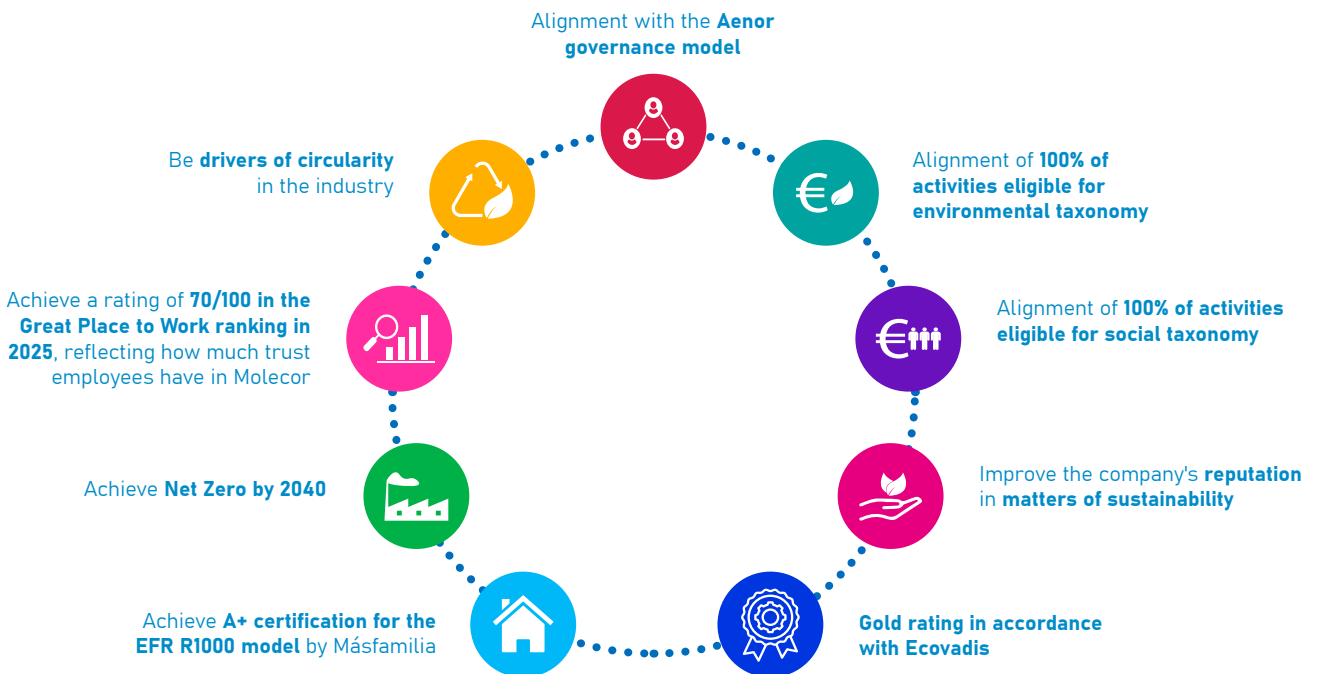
Alignment with the Aenor governance model

Alignment of 100% of activities eligible for environmental taxonomy

Alignment of 100% of activities eligible for social taxonomy

Improve the company's reputation in matters of sustainability

Gold rating in accordance with Ecovadis

Achieve A+ certification for the EFR R1000 model by Másfamilia

Achieve Net Zero by 2040

Achieve a rating of 70/100 in the Great Place to Work ranking in 2025, reflecting how much trust employees have in Molecor

Be drivers of circularity in the industry